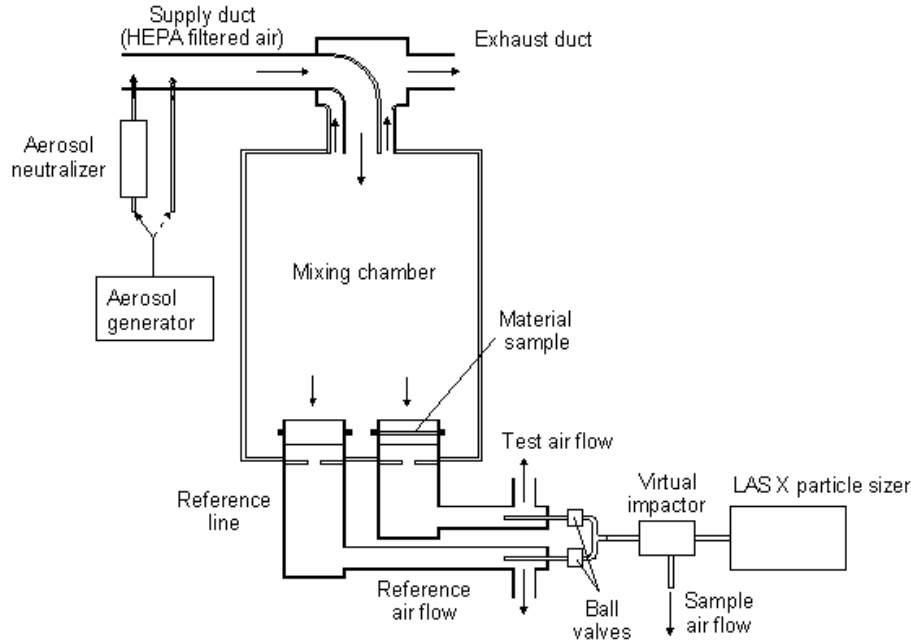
Supply duct
(HEPA filtered air)

Exhaust duct

Aerosol neutralizer

Aerosol generator

Mixing chamber

Material sample

Test air flow

Reference line

Virtual impactor

LAS X particle sizer

Reference air flow

Ball valves

Sample air flow